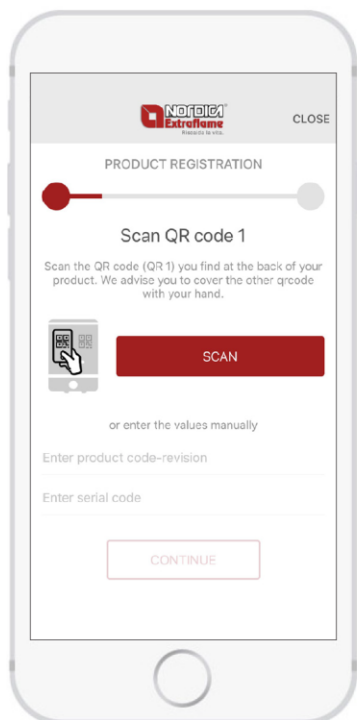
NORDICA Extraflame
Riscalda la vita.

CLOSE

PRODUCT REGISTRATION

Scan QR code 1

Scan the QR code (QR 1) you find at the back of your product. We advise you to cover the other qrcode with your hand.

SCAN

or enter the values manually

Enter product code-revision

Enter serial code

CONTINUE